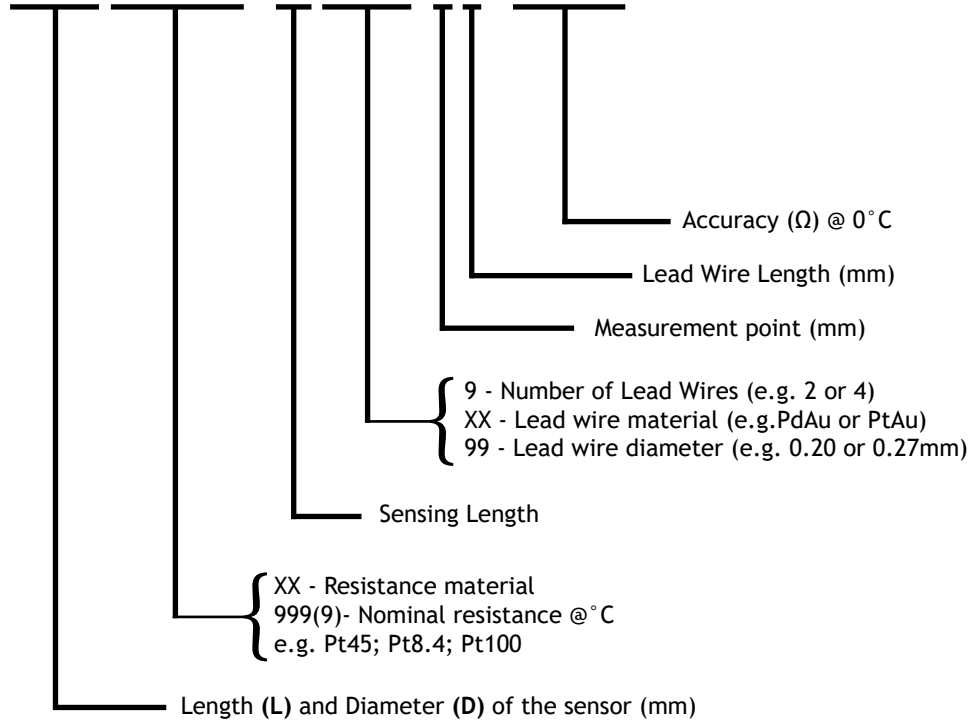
Accuracy (Ω) @ 0˚C

Lead Wire Length (mm)

Measurement point (mm)

9 - Number of Lead Wires (e.g. 2 or 4)
XX - Lead wire material (e.g.PdAu or PtAu)
99 - Lead wire diameter (e.g. 0.20 or 0.27mm)

Sensing Length

XX - Resistance material
999(9)- Nominal resistance @˚C
e.g. Pt45; Pt8.4; Pt100

Length **(L)** and Diameter **(D)** of the sensor (mm)